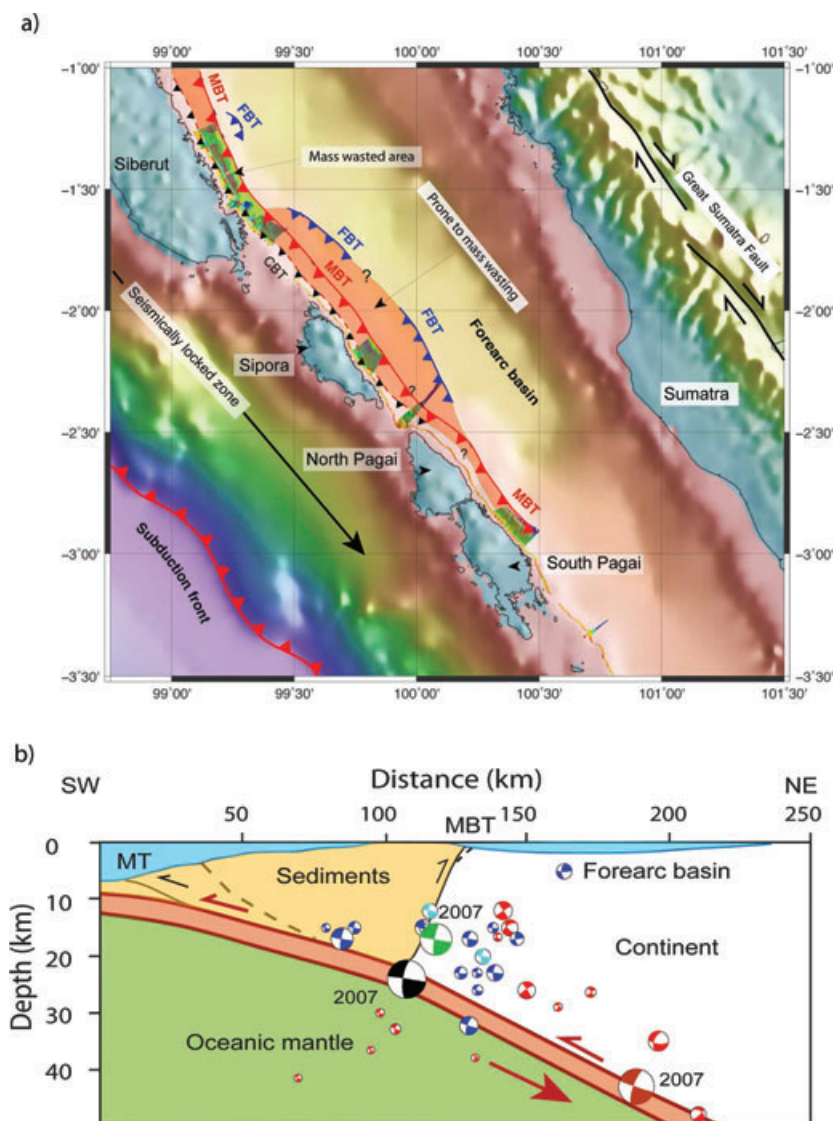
a)

99°00' 99°30' 100°00' 100°30' 101°00' 101°30'

-1°00' -1°30' -2°00' -2°30' -3°00' -3°30'

MBT
FBT
Siberut
Mass wasted area
Prone to mass wasting
Great Sumatra Fault
FBT
CBT
MBT
?
FBT
Seismically locked zone
Forearc basin
Sipora
?
Sumatra
North Pagai
?
MBT
South Pagai
Subduction front

99°00' 99°30' 100°00' 100°30' 101°00' 101°30'

b)

SW Distance (km) NE

50 100 150 200 250

MBT

0
10
20
30
40

Depth (km)

MT
Sediments
Forearc basin
2007
Continent
2007
Oceanic mantle
2007